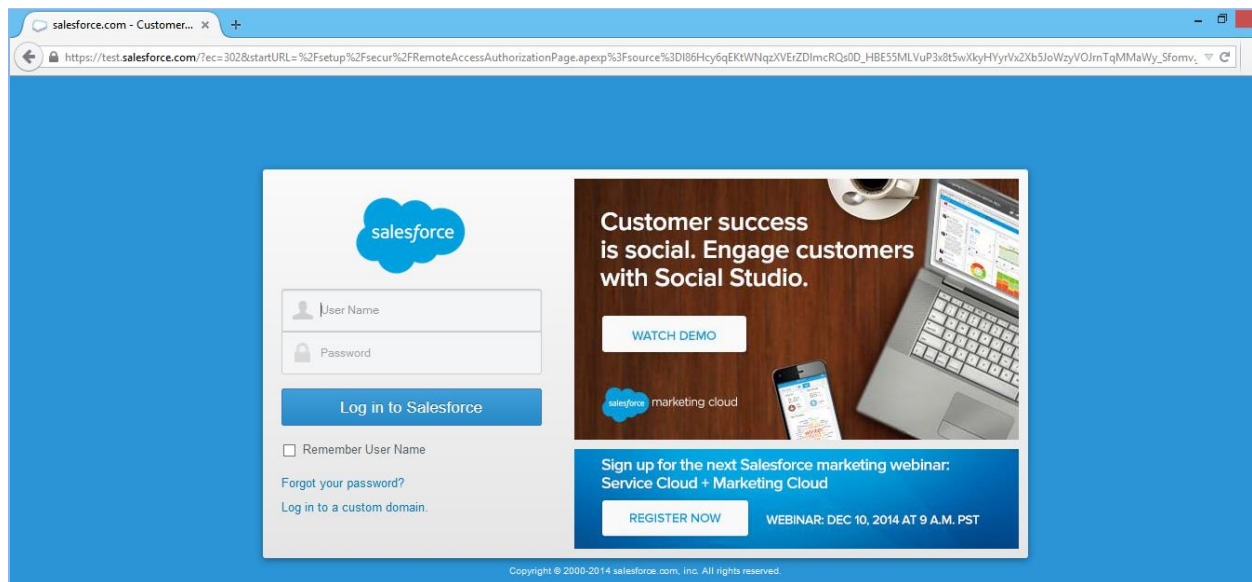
salesforce.com - Customer... ×

https://test.salesforce.com/?ec=302&startURL=%2Fsetup%2Fsecur%2FRemoteAccessAuthorizationPage.apexp%3Fsource%3DI86Hcy6qEKtWNqzXVErZDImcRQs0D_HBE55MLVuP3x8t5wXkyHYyrVx2Xb5JoWzyVOJrnTqMMaWy_Sfomv.

salesforce

User Name

Password

Log in to Salesforce

Remember User Name

Forgot your password?

Log in to a custom domain.

Customer success is social. Engage customers with Social Studio.

WATCH DEMO

salesforce marketing cloud

Sign up for the next Salesforce marketing webinar: Service Cloud + Marketing Cloud

REGISTER NOW

WEBINAR: DEC 10, 2014 AT 9 A.M. PST

Copyright © 2000-2014 salesforce.com, inc. All rights reserved.